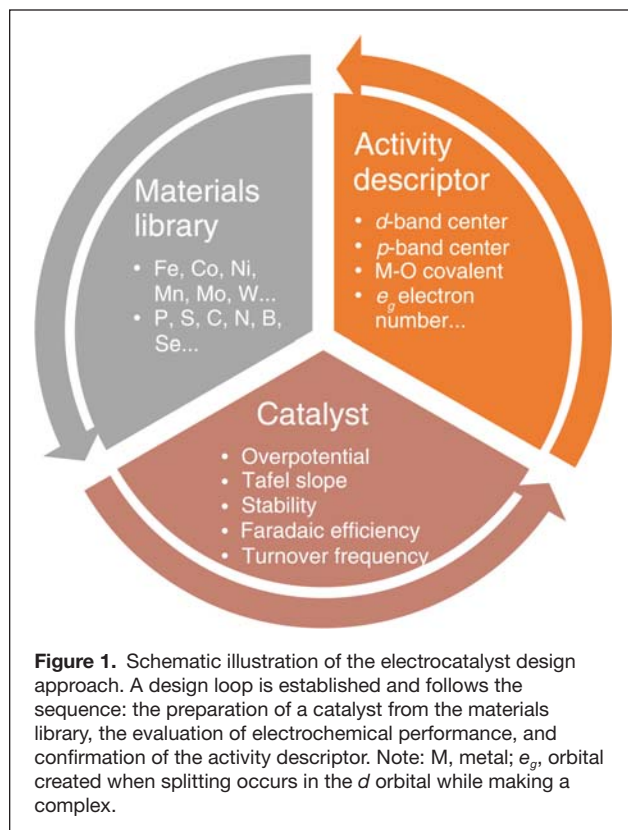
Materials library

- Fe, Co, Ni, Mn, Mo, W...
- P, S, C, N, B, Se...

Activity descriptor

- *d*-band center
- *p*-band center
- M-O covalent
- $e_g$ electron number...

Catalyst

- Overpotential
- Tafel slope
- Stability
- Faradaic efficiency
- Turnover frequency

**Figure 1.** Schematic illustration of the electrocatalyst design approach. A design loop is established and follows the sequence: the preparation of a catalyst from the materials library, the evaluation of electrochemical performance, and confirmation of the activity descriptor. Note: M, metal; $e_g$, orbital created when splitting occurs in the *d* orbital while making a complex.